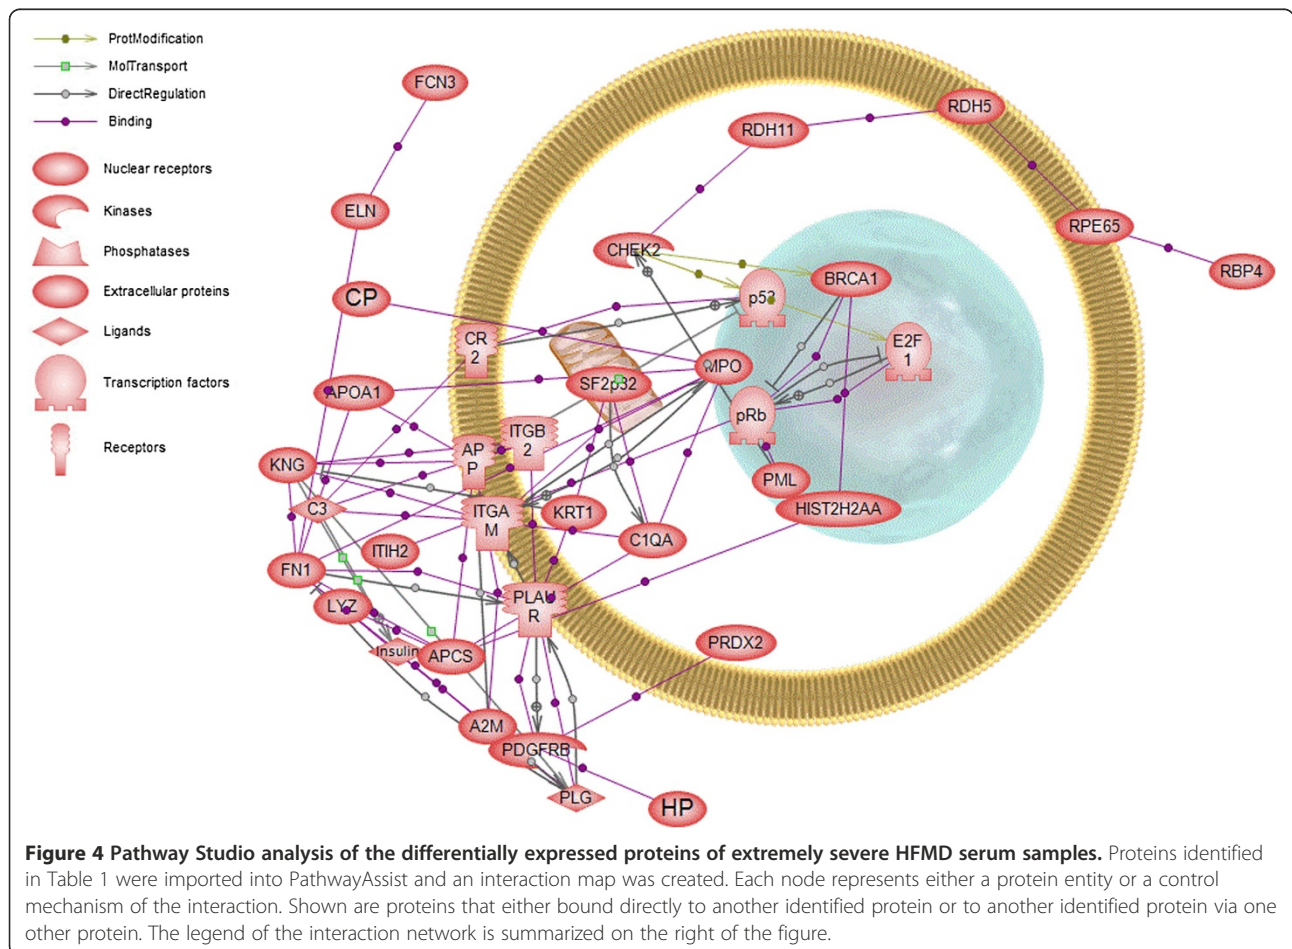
ProtModification
MolTransport
DirectRegulation
Binding
Nuclear receptors
Kinases
Phosphatases
Extracellular proteins
Ligands
Transcription factors
Receptors

FCN3
ELN
CP
RDH11
RDH5
RPE65
RBP4
CHEK2
BRCA1
p53
E2F 1
CR 2
MPO
SF2p32
APOA1
pRb
ITGB 2
AP P
KNG
PML
HIST2H2AA
C3
ITGA M
KRT1
C1QA
ITIH2
FN1
PLAU R
LYZ
Insulin
APCS
PRDX2
A2M
PDGFRB
PLG
HP

**Figure 4 Pathway Studio analysis of the differentially expressed proteins of extremely severe HFMD serum samples.** Proteins identified in Table 1 were imported into PathwayAssist and an interaction map was created. Each node represents either a protein entity or a control mechanism of the interaction. Shown are proteins that either bound directly to another identified protein or to another identified protein via one other protein. The legend of the interaction network is summarized on the right of the figure.